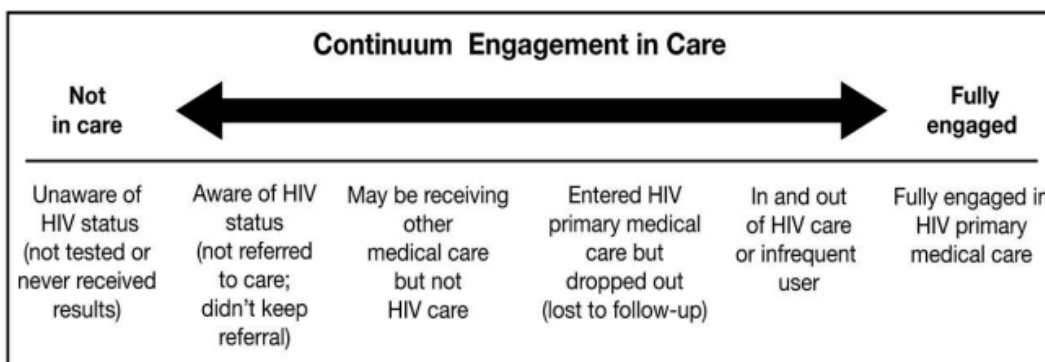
Continuum Engagement in Care

Not in care

Fully engaged

Unaware of HIV status (not tested or never received results)

Aware of HIV status (not referred to care; didn't keep referral)

May be receiving other medical care but not HIV care

Entered HIV primary medical care but dropped out (lost to follow-up)

In and out of HIV care or infrequent user

Fully engaged in HIV primary medical care